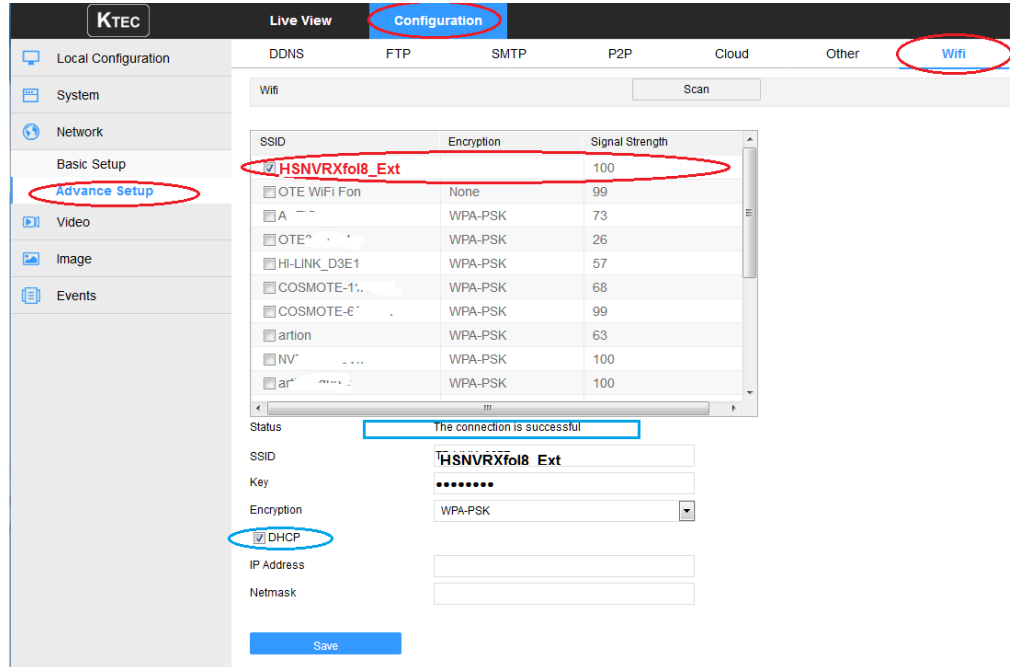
KTEC

Live View

Configuration

Local Configuration

System

Network

Basic Setup

Advance Setup

Video

Image

Events

DDNS FTP SMTP P2P Cloud Other Wifi

Wifi

Scan

| SSID | Encryption | Signal Strength |
|---|---|---|
| HSNVRXfol8_Ext | | 100 |
| OTE WiFi Fon | None | 99 |
| A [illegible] | WPA-PSK | 73 |
| OTE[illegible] | WPA-PSK | 26 |
| HI-LINK_D3E1 | WPA-PSK | 57 |
| COSMOTE-1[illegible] | WPA-PSK | 68 |
| COSMOTE-6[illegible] | WPA-PSK | 99 |
| artion | WPA-PSK | 63 |
| NV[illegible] | WPA-PSK | 100 |
| ar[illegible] | WPA-PSK | 100 |

Status The connection is successful

SSID HSNVRXfol8_Ext

Key ••••••••

Encryption WPA-PSK

DHCP

IP Address

Netmask

Save